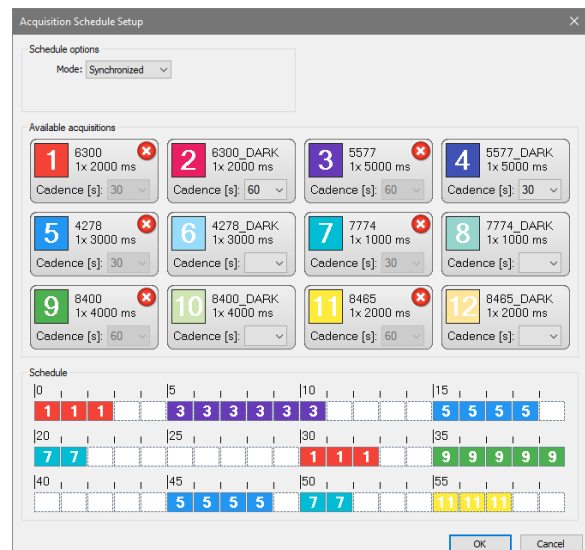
Acquisition Schedule Setup

Schedule options

Mode: Synchronized

Available acquisitions

1 6300
1x 2000 ms
Cadence [s]: 30

2 6300_DARK
1x 2000 ms
Cadence [s]: 60

3 5577
1x 5000 ms
Cadence [s]: 60

4 5577_DARK
1x 5000 ms
Cadence [s]: 30

5 4278
1x 3000 ms
Cadence [s]: 30

6 4278_DARK
1x 3000 ms
Cadence [s]:

7 7774
1x 1000 ms
Cadence [s]: 30

8 7774_DARK
1x 1000 ms
Cadence [s]:

9 8400
1x 4000 ms
Cadence [s]: 60

10 8400_DARK
1x 4000 ms
Cadence [s]:

11 8465
1x 2000 ms
Cadence [s]: 60

12 8465_DARK
1x 2000 ms
Cadence [s]:

Schedule

0 1 1 1 5 3 3 3 3 3 3 10 15 5 5 5 5

20 7 7 25 30 1 1 1 35 9 9 9 9 9

40 45 5 5 5 5 50 7 7 55 11 11 11

OK Cancel